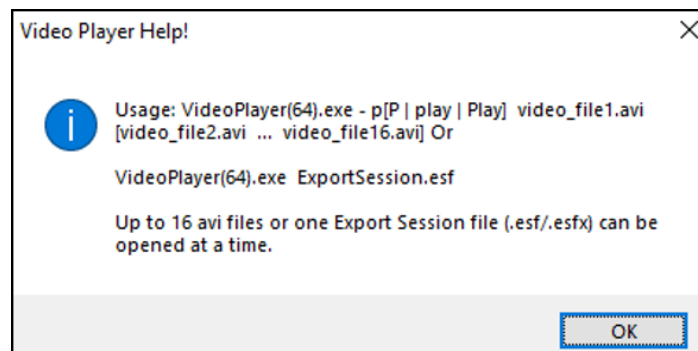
Video Player Help!

Usage: VideoPlayer(64).exe - p[P | play | Play] video_file1.avi [video_file2.avi ... video_file16.avi] Or

VideoPlayer(64).exe ExportSession.esf

Up to 16 avi files or one Export Session file (.esf/.esfx) can be opened at a time.

OK